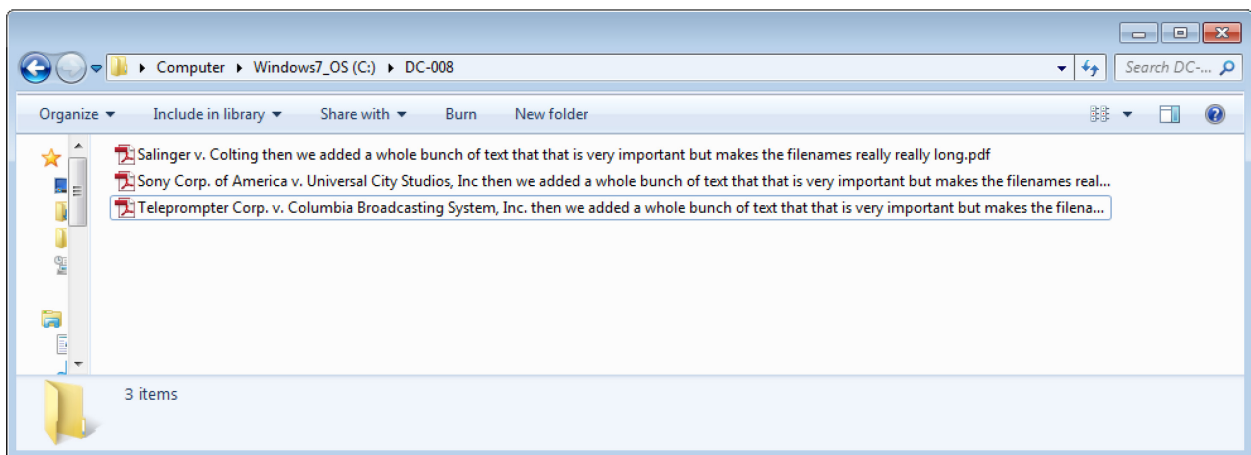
Computer ▸ Windows7_OS (C:) ▸ DC-008

Search DC-...

Organize ▾ Include in library ▾ Share with ▾ Burn New folder

Salinger v. Colting then we added a whole bunch of text that that is very important but makes the filenames really really long.pdf
Sony Corp. of America v. Universal City Studios, Inc then we added a whole bunch of text that that is very important but makes the filenames real...
Teleprompter Corp. v. Columbia Broadcasting System, Inc. then we added a whole bunch of text that that is very important but makes the filena...

3 items